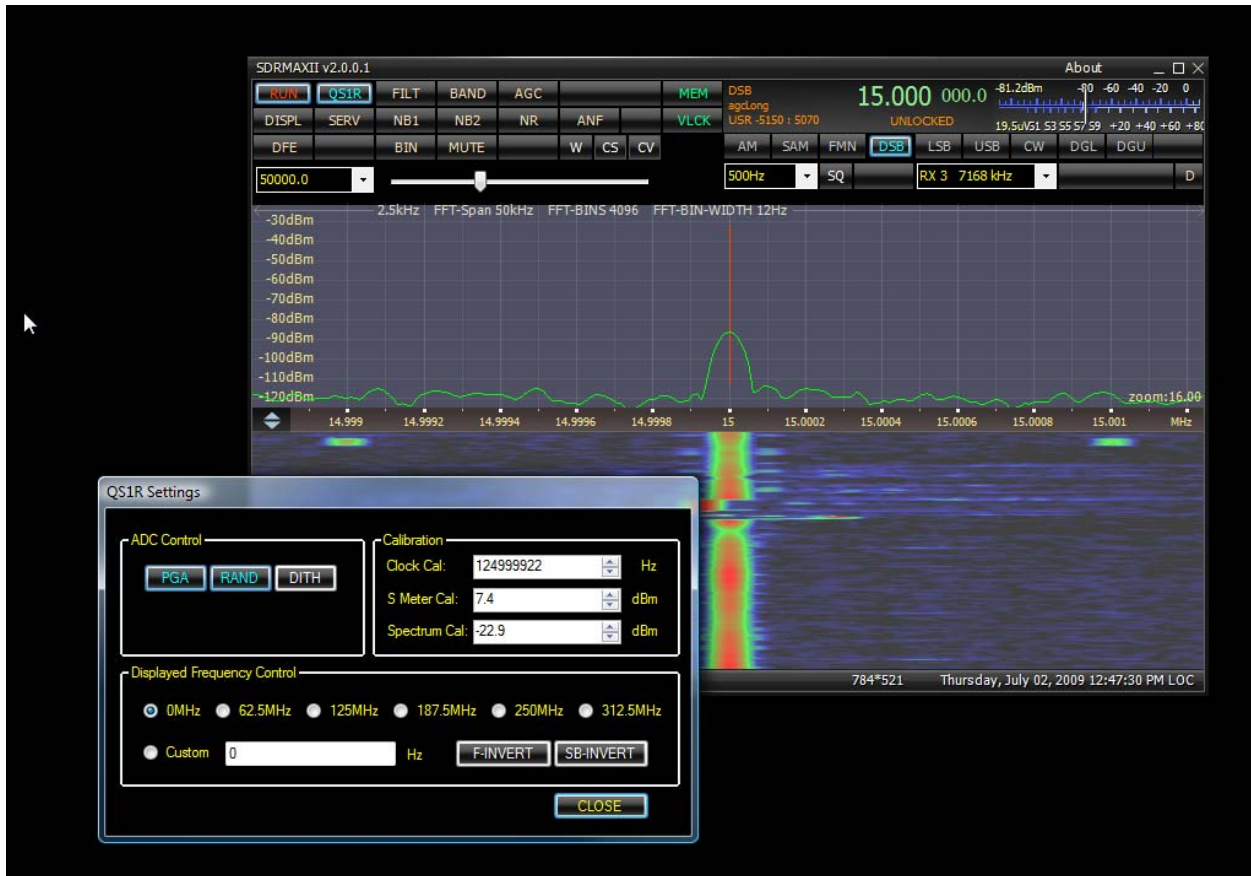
SDRMAXII v2.0.0.1

About

RUN QS1R FILT BAND AGC MEM
DISPL SERV NB1 NB2 NR ANF VLCK
DFE BIN MUTE W CS CV

DSB
agcLong
USR -5150 : 5070

15.000 000.0

UNLOCKED

-81.2dBm

-80 -60 -40 -20 0

19.5uV S1 S3 S5 S7 S9 +20 +40 +60 +80

AM SAM FMN DSB LSB USB CW DGL DGU

50000.0

500Hz SQ RX 3 7168 kHz D

2.5kHz FFT-Span 50kHz FFT-BINS 4096 FFT-BIN-WIDTH 12Hz

-30dBm
-40dBm
-50dBm
-60dBm
-70dBm
-80dBm
-90dBm
-100dBm
-110dBm
-120dBm

zoom:16.00

14.999 14.9992 14.9994 14.9996 14.9998 15 15.0002 15.0004 15.0006 15.0008 15.001 MHz

784*521 Thursday, July 02, 2009 12:47:30 PM LOC

QS1R Settings

ADC Control

PGA RAND DITH

Calibration

Clock Cal: 124999922 Hz

S Meter Cal: 7.4 dBm

Spectrum Cal: -22.9 dBm

Displayed Frequency Control

0MHz 62.5MHz 125MHz 187.5MHz 250MHz 312.5MHz

Custom 0 Hz F-INVERT SB-INVERT

CLOSE